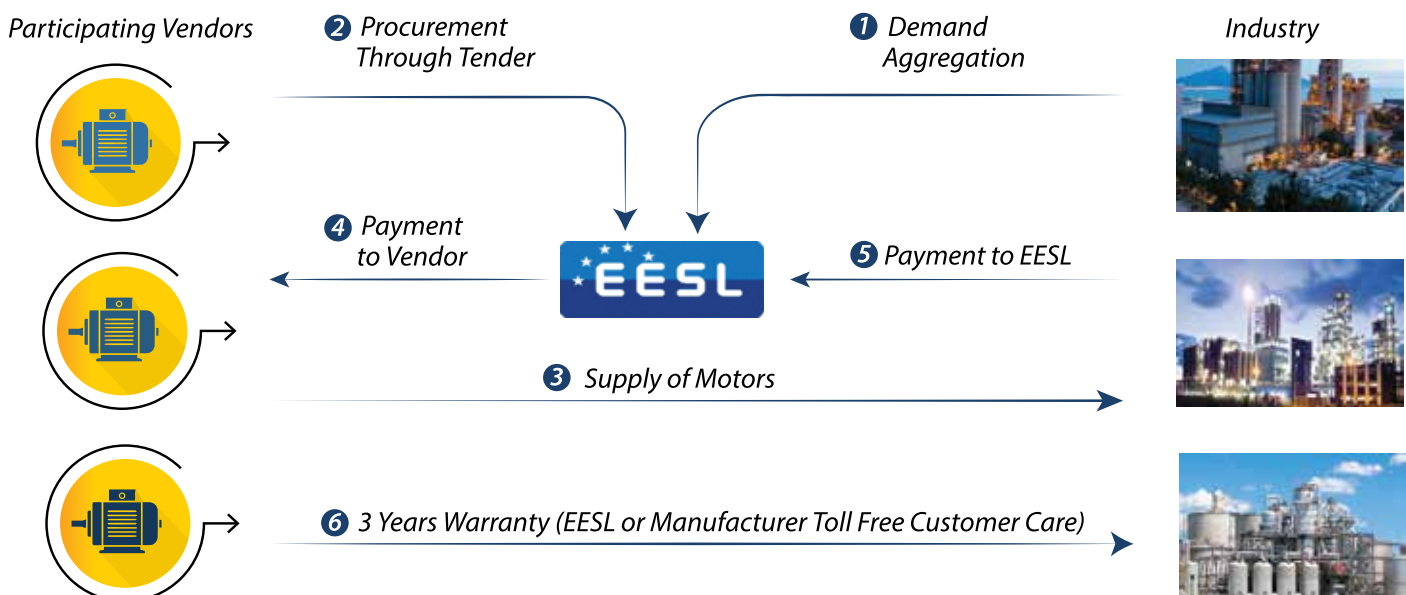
Participating Vendors

2 Procurement Through Tender

1 Demand Aggregation

Industry

4 Payment to Vendor

EESL

5 Payment to EESL

3 Supply of Motors

6 3 Years Warranty (EESL or Manufacturer Toll Free Customer Care)